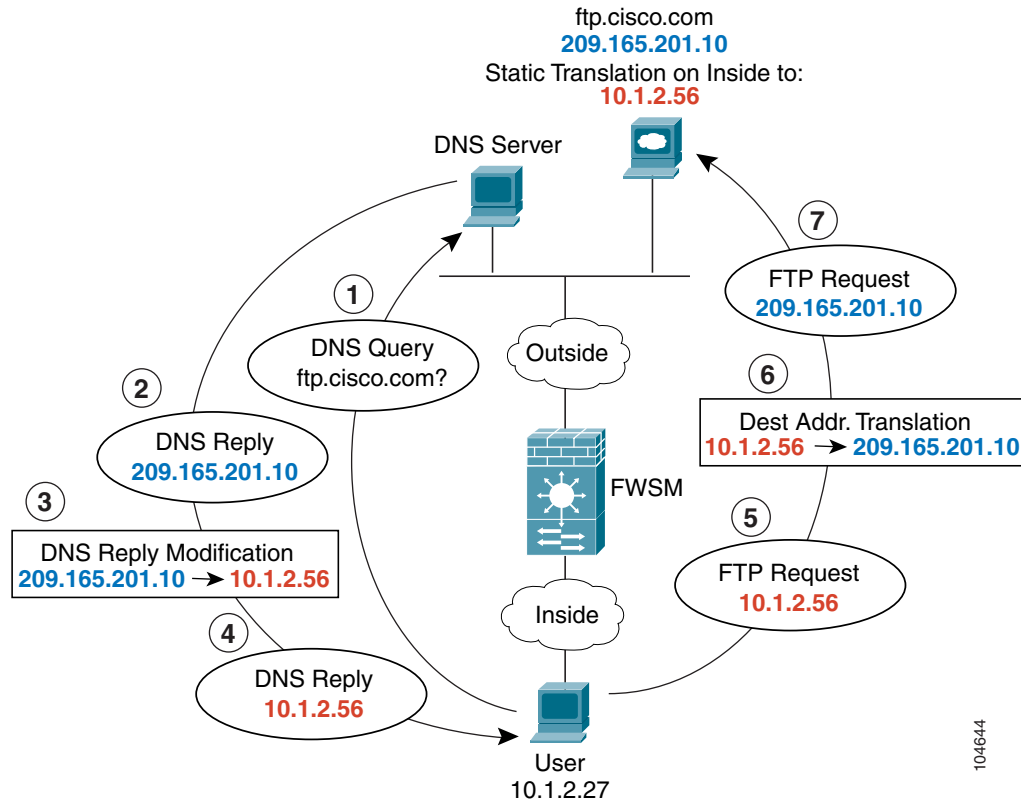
ftp.cisco.com
209.165.201.10
Static Translation on Inside to:
10.1.2.56

DNS Server

7

FTP Request
209.165.201.10

1

DNS Query
ftp.cisco.com?

Outside

2

DNS Reply
209.165.201.10

6

Dest Addr. Translation
10.1.2.56 → 209.165.201.10

3

DNS Reply Modification
209.165.201.10 → 10.1.2.56

FWSM

5

FTP Request
10.1.2.56

4

Inside

DNS Reply
10.1.2.56

User
10.1.2.27

104644